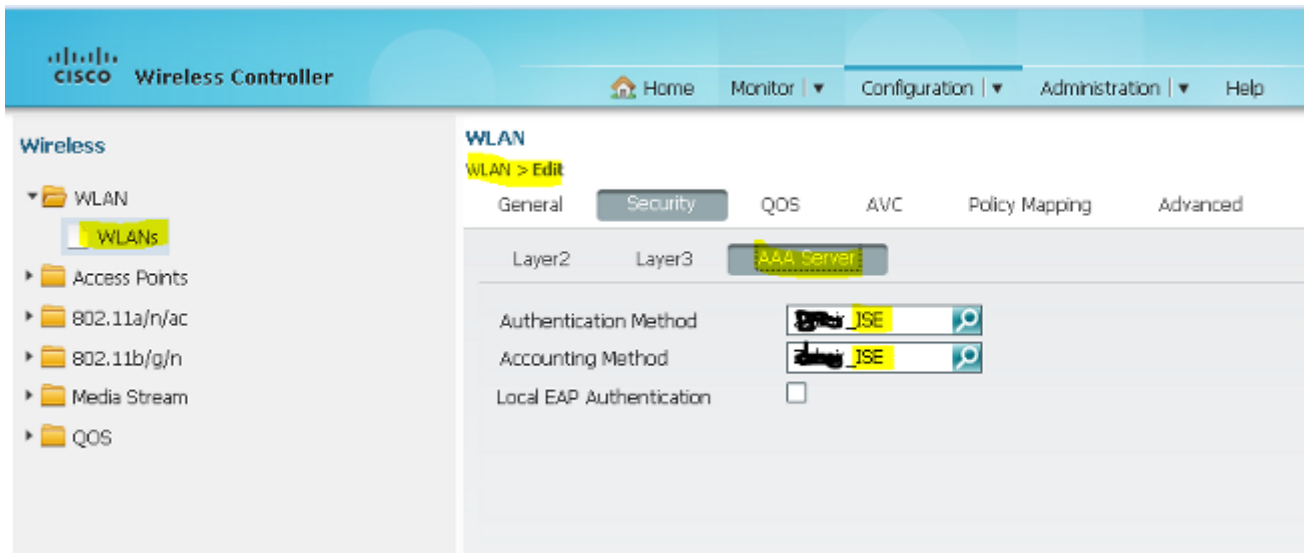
cisco Wireless Controller

Home Monitor | ▾ Configuration | ▾ Administration | ▾ Help

Wireless

WLAN
WLANs
Access Points
802.11a/n/ac
802.11b/g/n
Media Stream
QOS

WLAN
WLAN > Edit

General Security QOS AVC Policy Mapping Advanced

Layer2 Layer3 AAA Server

Authentication Method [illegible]_ISE
Accounting Method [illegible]_ISE
Local EAP Authentication